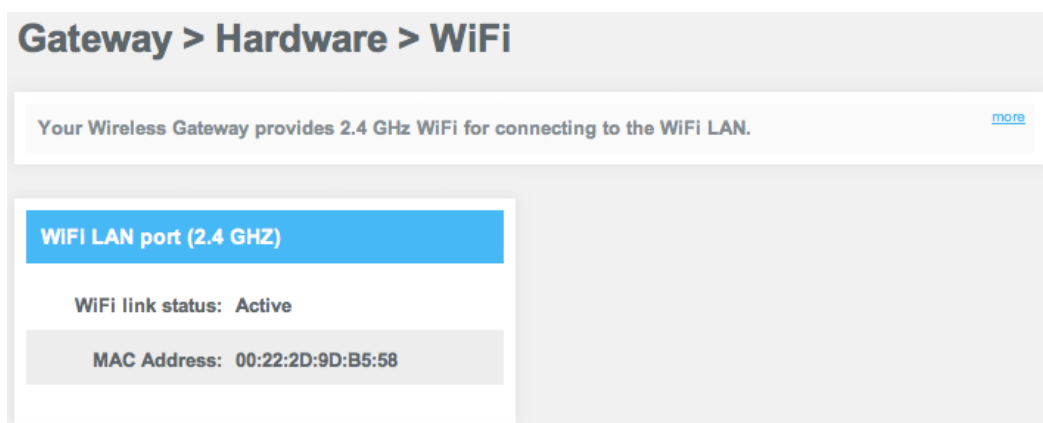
Gateway > Hardware > WiFi

Your Wireless Gateway provides 2.4 GHz WiFi for connecting to the WiFi LAN.

more

WiFi LAN port (2.4 GHZ)

| WiFi link status: | Active |
|---|---|
| MAC Address: | 00:22:2D:9D:B5:58 |